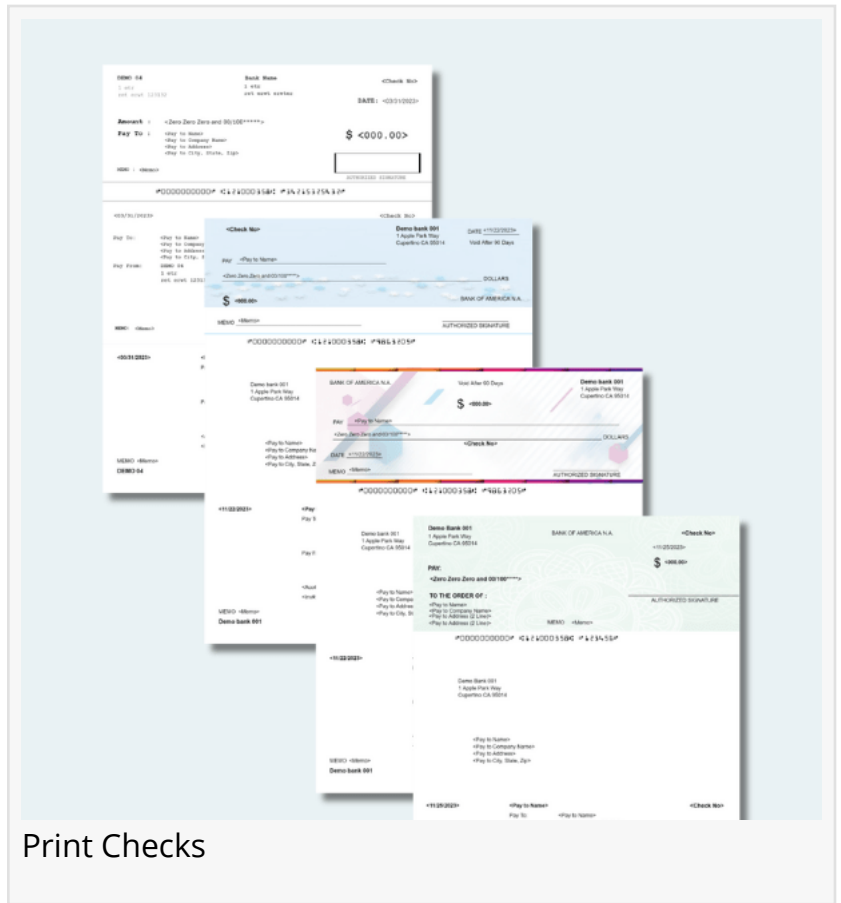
DEMO 04
1 etc
set sreet 123832

Bank Name
1 etc
set sreet review

<Check No>

DATE: <03/31/2023>

Amount : <Zero Zero Zero and 00/100*****>

Pay To : <Pay to Name>
<Pay to Company Name>
<Pay to Address>
<Pay to City, State, Zip>

$ <000.00>

MEMO : <Memo>

AUTHORIZED SIGNATURE

⑈0000000000⑈ ⑆121000358⑆ ⑈1421537483⑈

<03/31/2023>

Pay To: <Pay to Name>
<Pay to Company
<Pay to Address
<Pay to City, S

Pay From: DEMO 04
1 etc
set sreet 12383

MEMO: <Memo>

<03/31/2023>

MEMO <Memo>
DEMO 04

<Check No>

Demo bank 001
1 Apple Park Way
Cupertino CA 95014

DATE <11/22/2023>
Void After 90 Days

PAY <Pay to Name>

<Zero Zero Zero and 00/100*****>

DOLLARS

$ <000.00>

BANK OF AMERICA N.A.

MEMO <Memo>

AUTHORIZED SIGNATURE

⑈0000000000⑈ ⑆121000358⑆ ⑈9863205⑈

Demo bank 001
1 Apple Park Way
Cupertino CA 95014

<Pay to Name>
<Pay to Company Name>
<Pay to Address>
<Pay to City, State, Zip>

<11/22/2023>

MEMO <Memo>
Demo bank 001

BANK OF AMERICA N.A.

Void After 60 Days

Demo bank 001
1 Apple Park Way
Cupertino CA 95014

$ <000.00>

PAY <Pay to Name>

<Zero Zero Zero and 00/100*****>

DOLLARS

<Check No>

DATE <11/22/2023>

MEMO <Memo>

AUTHORIZED SIGNATURE

⑈0000000000⑈ ⑆121000358⑆ ⑈9863205⑈

Demo bank 001
1 Apple Park Way
Cupertino CA 95014

<Pay to Name>
<Pay to Company
<Pay to Address
<Pay to City, S

<11/22/2023>

MEMO <Memo>
Demo bank 001

Demo Bank 001
1 Apple Park Way
Cupertino CA 95014

BANK OF AMERICA N.A.

<Check No>

<11/25/2023>

$ <000.00>

PAY:

<Zero Zero Zero and 00/100*****>

TO THE ORDER OF :
<Pay to Name>
<Pay to Company Name>
<Pay to Address (2 Line)>
<Pay to Address (2 Line)>

MEMO <Memo>

AUTHORIZED SIGNATURE

⑈0000000000⑈ ⑆121000358⑆ ⑈123458⑈

Demo Bank 001
1 Apple Park Way
Cupertino CA 95014

<Pay to Name>
<Pay to Company Name>
<Pay to Address>
<Pay to City, State, Zip>

MEMO <Memo>
Demo bank 001

<11/25/2023>

<Pay to Name>
Pay To <Pay to Name>

<Check No>

Print Checks